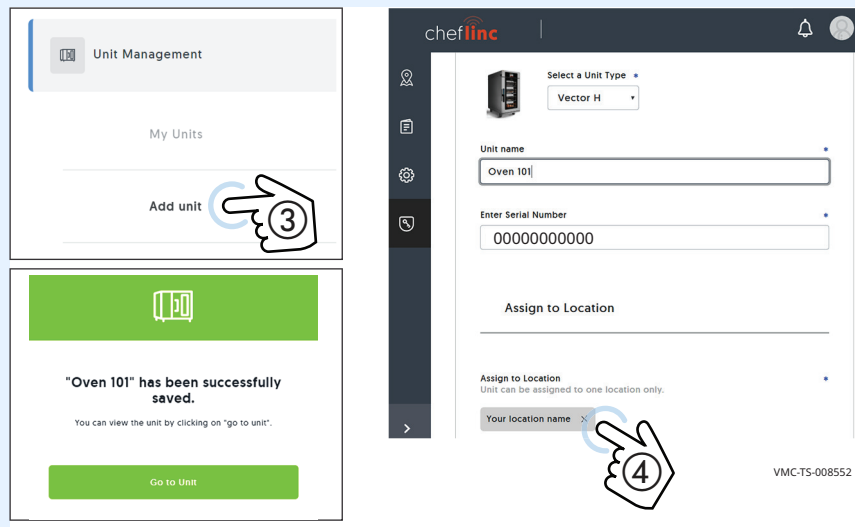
Unit Management

My Units

Add unit

③

"Oven 101" has been successfully saved.

You can view the unit by clicking on "go to unit".

Go to Unit

cheflinc

Select a Unit Type *

Vector H

Unit name *

Oven 101

Enter Serial Number *

00000000000

Assign to Location

Assign to Location *

Unit can be assigned to one location only.

Your location name ×

④

VMC-TS-008552